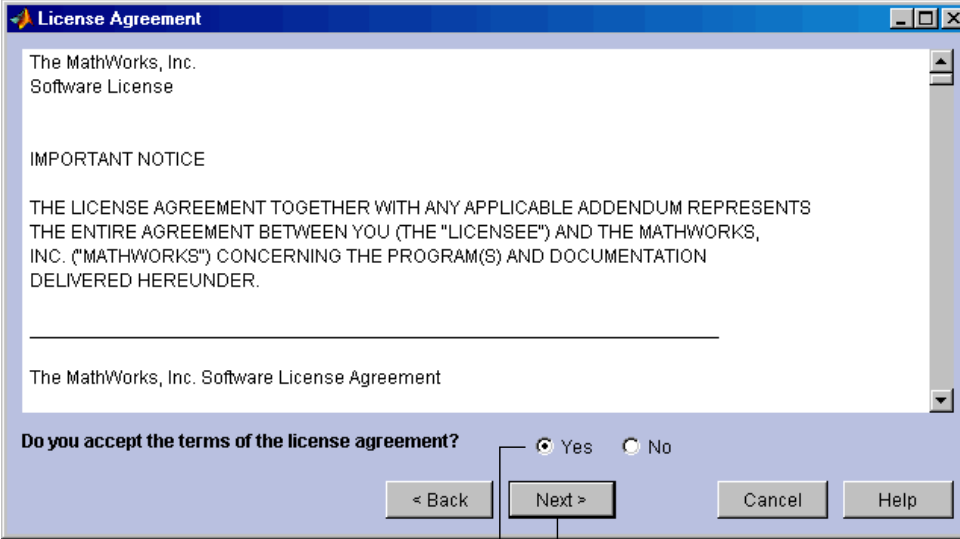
License Agreement

The MathWorks, Inc.
Software License

IMPORTANT NOTICE

THE LICENSE AGREEMENT TOGETHER WITH ANY APPLICABLE ADDENDUM REPRESENTS THE ENTIRE AGREEMENT BETWEEN YOU (THE "LICENSEE") AND THE MATHWORKS, INC. ("MATHWORKS") CONCERNING THE PROGRAM(S) AND DOCUMENTATION DELIVERED HEREUNDER.

The MathWorks, Inc. Software License Agreement

Do you accept the terms of the license agreement?

Yes

No

< Back

Next >

Cancel

Help